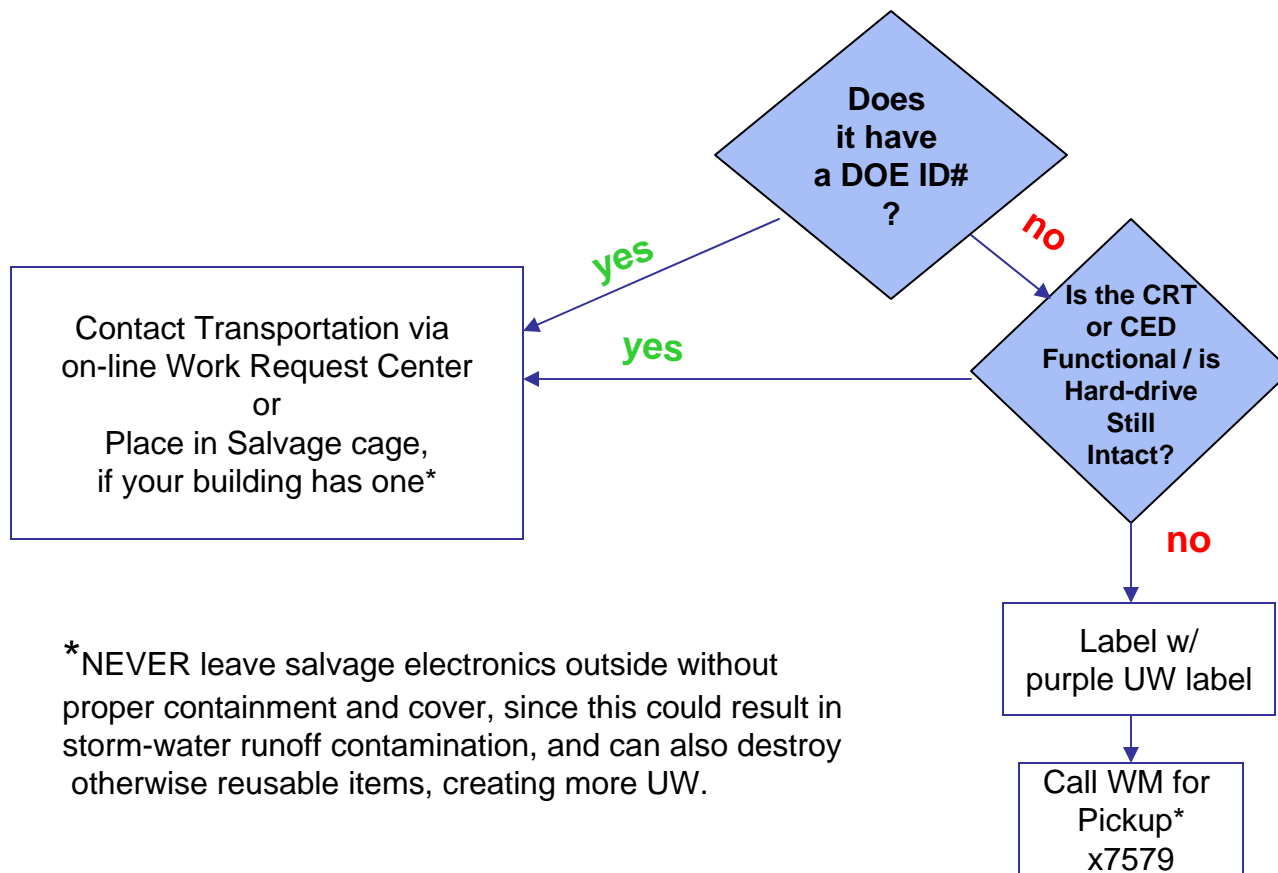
Does it have a DOE ID# ?

yes

no

Contact Transportation via on-line Work Request Center or Place in Salvage cage, if your building has one*

yes

Is the CRT or CED Functional / is Hard-drive Still Intact?

no

Label w/ purple UW label

Call WM for Pickup* x7579

*NEVER leave salvage electronics outside without proper containment and cover, since this could result in storm-water runoff contamination, and can also destroy otherwise reusable items, creating more UW.